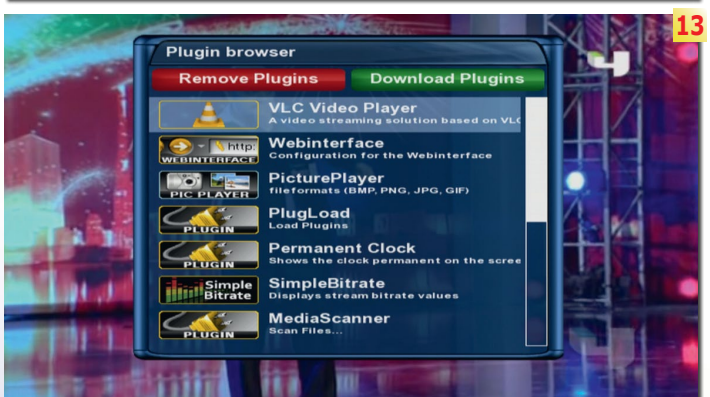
13

Plugin browser

Remove Plugins

Download Plugins

VLC Video Player
A video streaming solution based on VLC

http:
WEBINTERFACE
Webinterface
Configuration for the Webinterface

PIC PLAYER
PicturePlayer
fileformats (BMP, PNG, JPG, GIF)

PLUGIN
PlugLoad
Load Plugins

PLUGIN
Permanent Clock
Shows the clock permanent on the scree

Simple Bitrate
SimpleBitrate
Displays stream bitrate values

PLUGIN
MediaScanner
Scan Files...